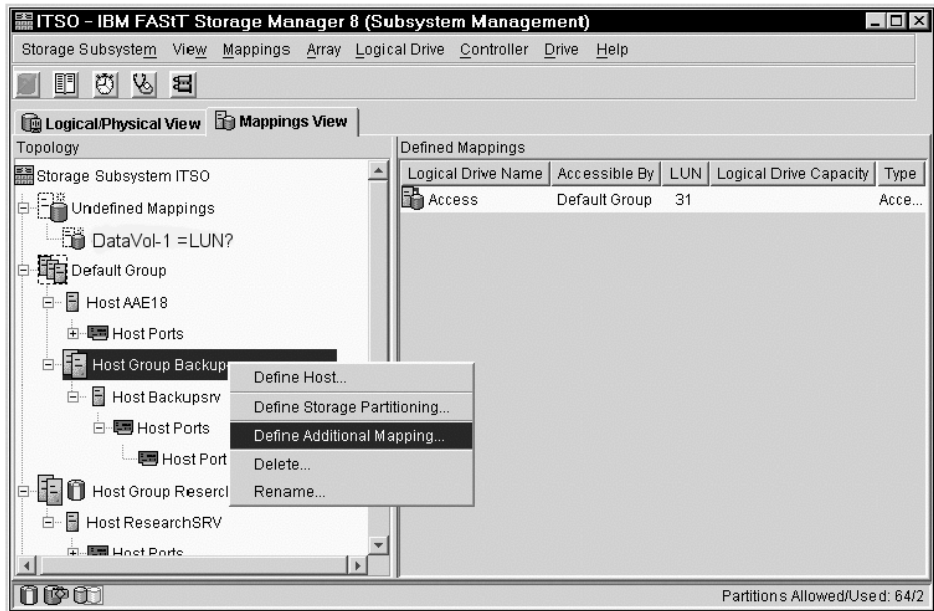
ITSO - IBM FAStT Storage Manager 8 (Subsystem Management)

Storage Subsystem View Mappings Array Logical Drive Controller Drive Help

Logical/Physical View | Mappings View

Topology

Storage Subsystem ITSO
Undefined Mappings
DataVol-1 =LUN?
Default Group
Host AAE18
Host Ports
Host Group Backup
Host Backupsrv
Host Ports
Host Port
Host Group Researcl
Host ResearchSRV
Host Ports

Define Host...
Define Storage Partitioning...
Define Additional Mapping...
Delete...
Rename...

Defined Mappings

| Logical Drive Name | Accessible By | LUN | Logical Drive Capacity | Type |
|---|---|---|---|---|
| Access | Default Group | 31 | | Acce... |

Partitions Allowed/Used: 64/2